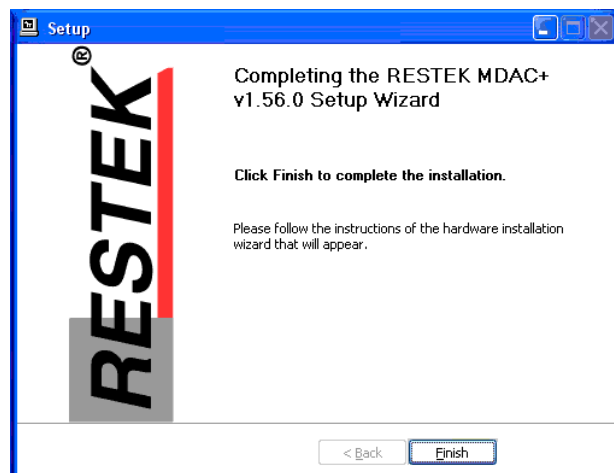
Setup

RESTEK®

Completing the RESTEK MDAC+ v1.56.0 Setup Wizard

Click Finish to complete the installation.

Please follow the instructions of the hardware installation wizard that will appear.

< Back

Finish